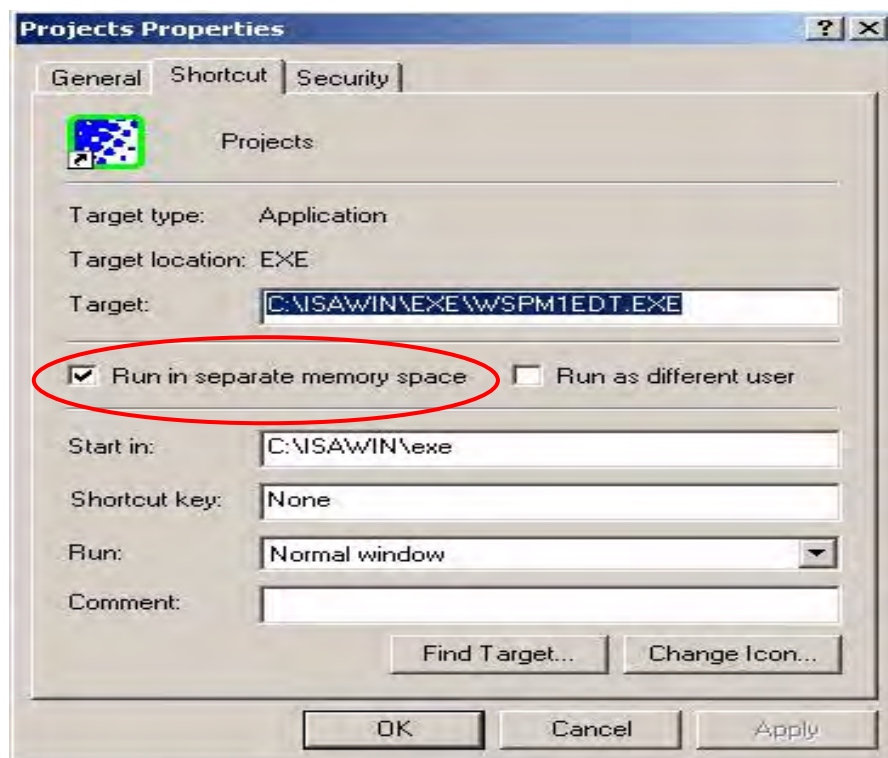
Projects Properties

?

×

General Shortcut Security

Projects

Target type: Application

Target location: EXE

Target: C:\ISAWIN\EXE\WSPM1EDT.EXE

Run in separate memory space

Run as different user

Start in: C:\ISAWIN\exe

Shortcut key: None

Run: Normal window

Comment:

Find Target...

Change Icon...

OK

Cancel

Apply